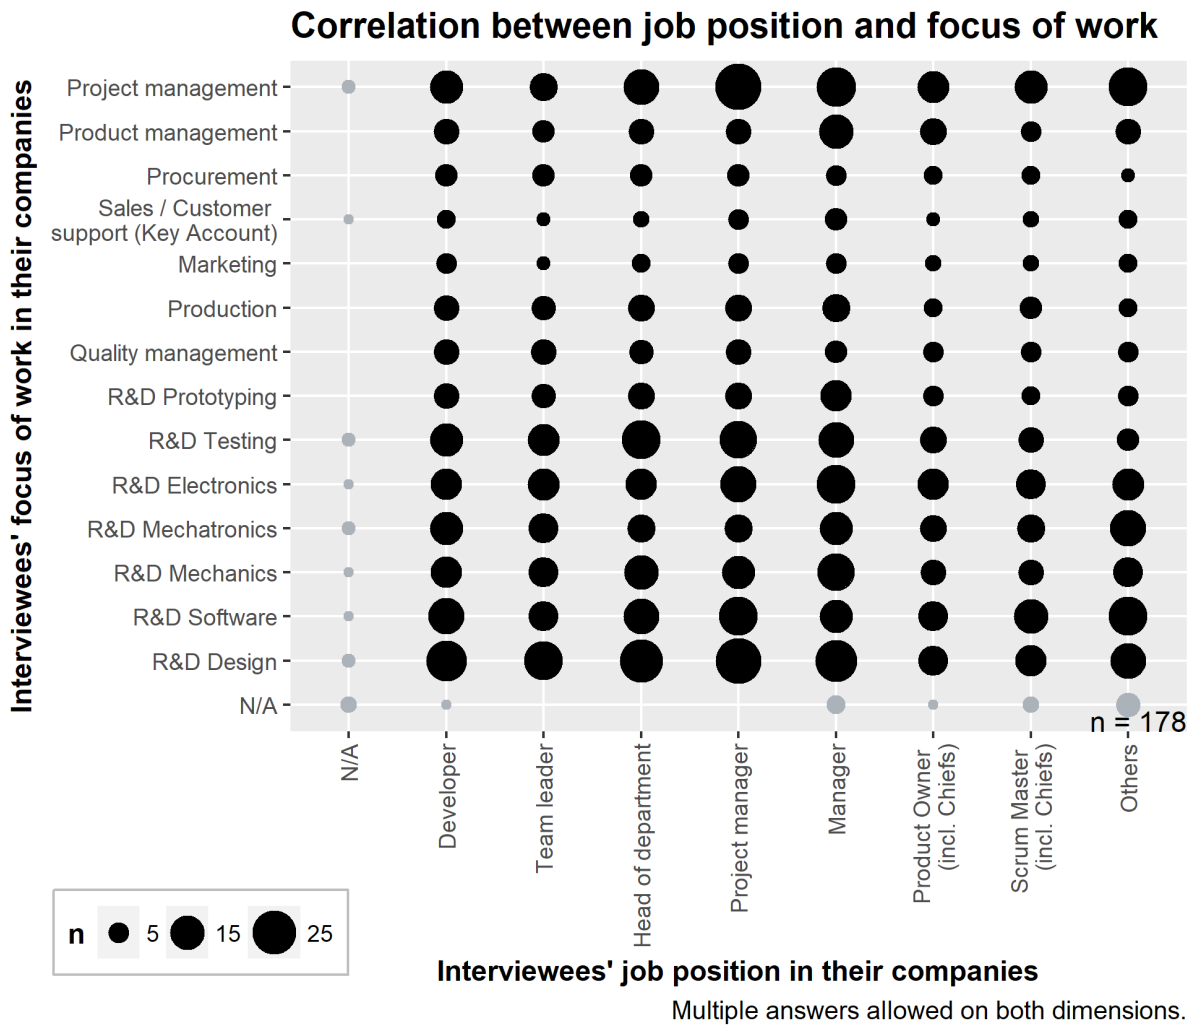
Correlation between job position and focus of work

Interviewees' focus of work in their companies

Project management
Product management
Procurement
Sales / Customer support (Key Account)
Marketing
Production
Quality management
R&D Prototyping
R&D Testing
R&D Electronics
R&D Mechatronics
R&D Mechanics
R&D Software
R&D Design
N/A

n = 178

N/A
Developer
Team leader
Head of department
Project manager
Manager
Product Owner (incl. Chiefs)
Scrum Master (incl. Chiefs)
Others

n 5 15 25

Interviewees' job position in their companies

Multiple answers allowed on both dimensions.